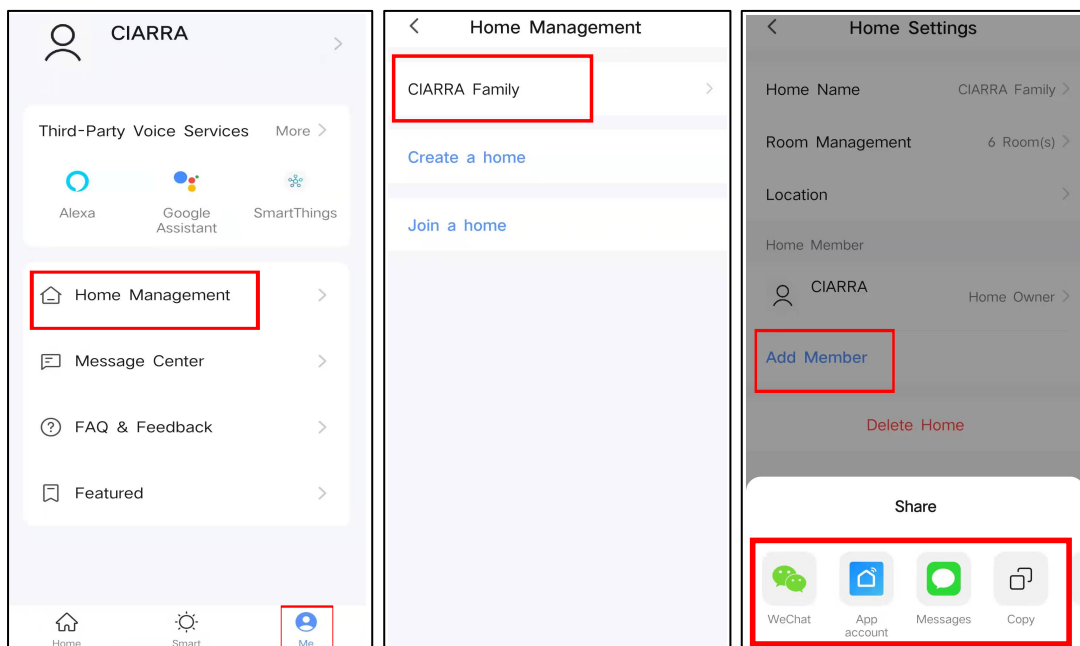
CIARRA

Third-Party Voice Services More

Alexa

Google Assistant

SmartThings

Home Management

Message Center

FAQ & Feedback

Featured

Home

Smart

Me

Home Management

CIARRA Family

Create a home

Join a home

Home Settings

Home Name CIARRA Family

Room Management 6 Room(s)

Location

Home Member

CIARRA

Home Owner

Add Member

Delete Home

Share

WeChat

App account

Messages

Copy